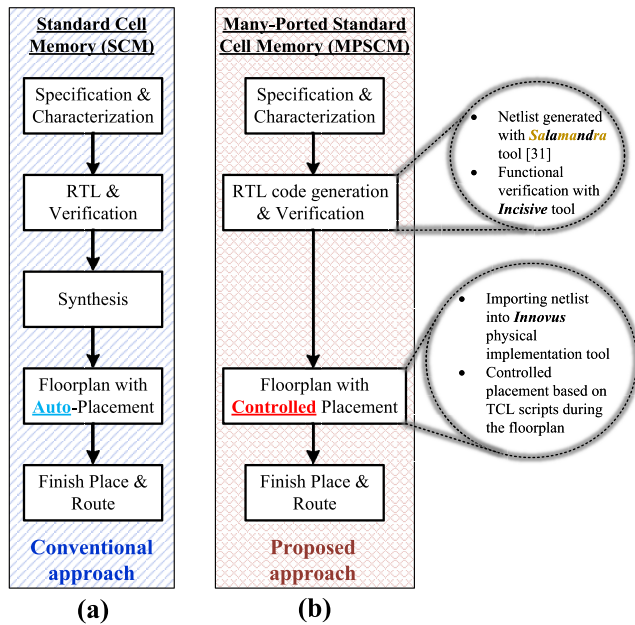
Standard Cell Memory (SCM)

Specification & Characterization

RTL & Verification

Synthesis

Floorplan with Auto-Placement

Finish Place & Route

Conventional approach

(a)

Many-Ported Standard Cell Memory (MPSCM)

Specification & Characterization

RTL code generation & Verification

Floorplan with Controlled Placement

Finish Place & Route

Proposed approach

(b)

• Netlist generated with Salamandra tool [31]
• Functional verification with Incisive tool

• Importing netlist into Innovus physical implementation tool
• Controlled placement based on TCL scripts during the floorplan